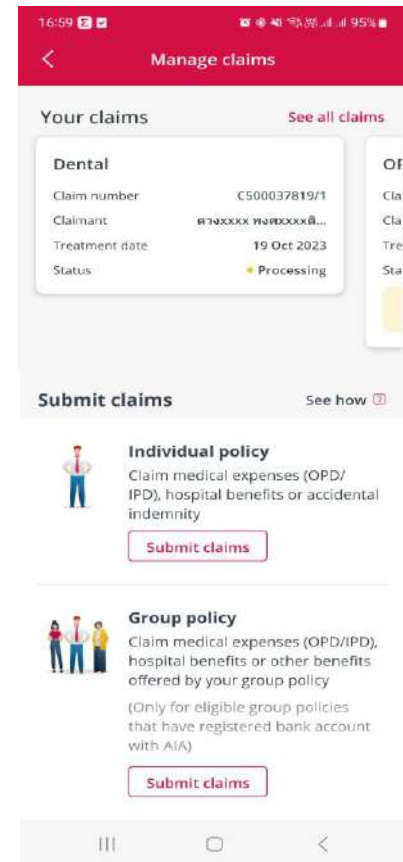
16:59 95%

<

Manage claims

Your claims

See all claims

Dental

Claim number C500037819/1

Claimant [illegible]

Treatment date 19 Oct 2023

Status • Processing

OP

Cla

Cla

Tre

Sta

Submit claims

See how

Individual policy

Claim medical expenses (OPD/IPD), hospital benefits or accidental indemnity

Submit claims

Group policy

Claim medical expenses (OPD/IPD), hospital benefits or other benefits offered by your group policy

(Only for eligible group policies that have registered bank account with AIA)

Submit claims

|||

<